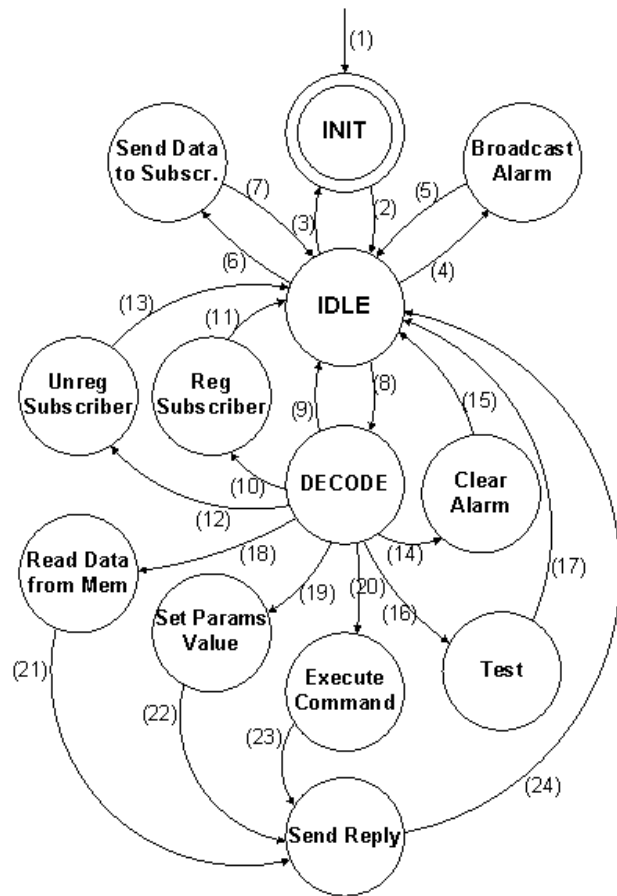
(1)

INIT

Send Data to Subscr.

Broadcast Alarm

(7)

(3)

(2)

(5)

(6)

(4)

IDLE

(13)

(11)

Unreg Subscriber

Reg Subscriber

(9)

(8)

(15)

DECODE

Clear Alarm

(10)

(12)

(14)

Read Data from Mem

(18)

(19)

(20)

(16)

(17)

Set Params Value

Execute Command

Test

(21)

(22)

(23)

(24)

Send Reply